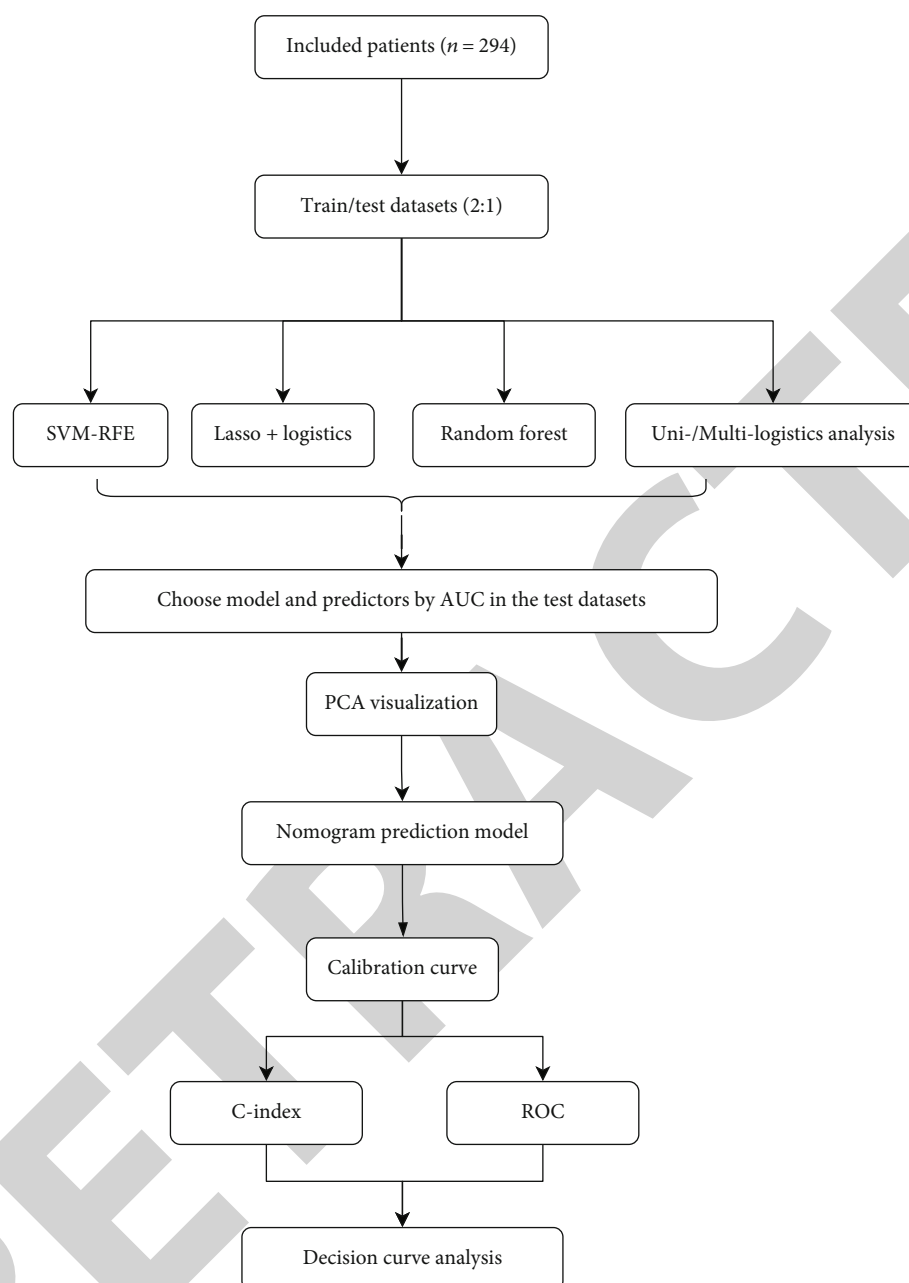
Included patients ($n$ = 294)

Train/test datasets (2:1)

SVM-RFE

Lasso + logistics

Random forest

Uni-/Multi-logistics analysis

Choose model and predictors by AUC in the test datasets

PCA visualization

Nomogram prediction model

Calibration curve

C-index

ROC

Decision curve analysis

RETRACTED